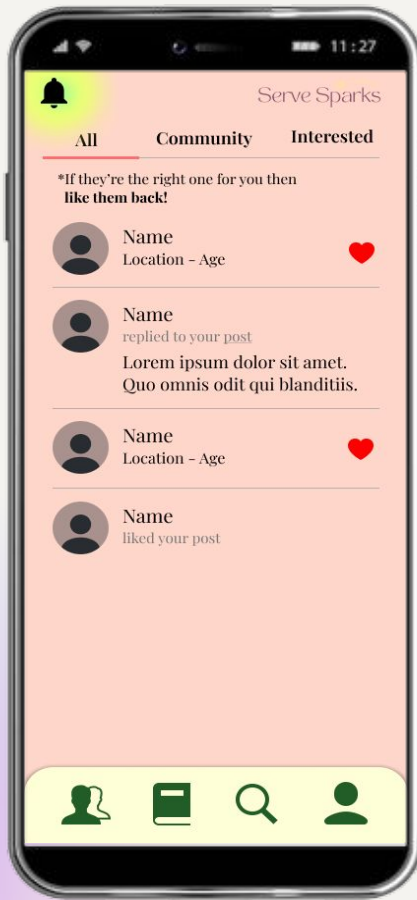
11:27

Serve Sparks

All Community Interested

*If they're the right one for you then **like them back!**

Name
Location - Age

Name
replied to your post
Lorem ipsum dolor sit amet. Quo omnis odit qui blanditiis.

Name
Location - Age

Name
liked your post